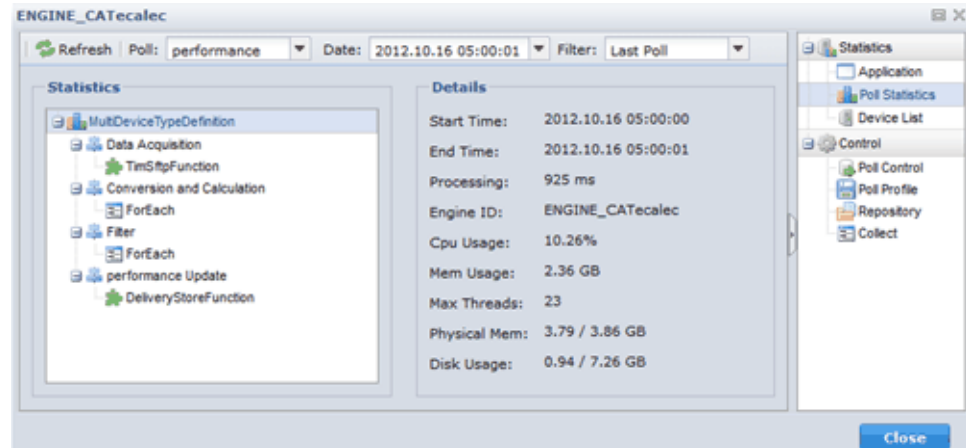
ENGINE_CATecalec

Refresh | Poll: performance | Date: 2012.10.16 05:00:01 | Filter: Last Poll

Statistics

MultiDeviceTypeDefinition
Data Acquisition
TimSftpFunction
Conversion and Calculation
ForEach
Filter
ForEach
performance Update
DeliveryStoreFunction

Details

Start Time: 2012.10.16 05:00:00
End Time: 2012.10.16 05:00:01
Processing: 925 ms
Engine ID: ENGINE_CATecalec
Cpu Usage: 10.26%
Mem Usage: 2.36 GB
Max Threads: 23
Physical Mem: 3.79 / 3.86 GB
Disk Usage: 0.94 / 7.26 GB

Statistics
Application
Poll Statistics
Device List
Control
Poll Control
Poll Profile
Repository
Collect

Close